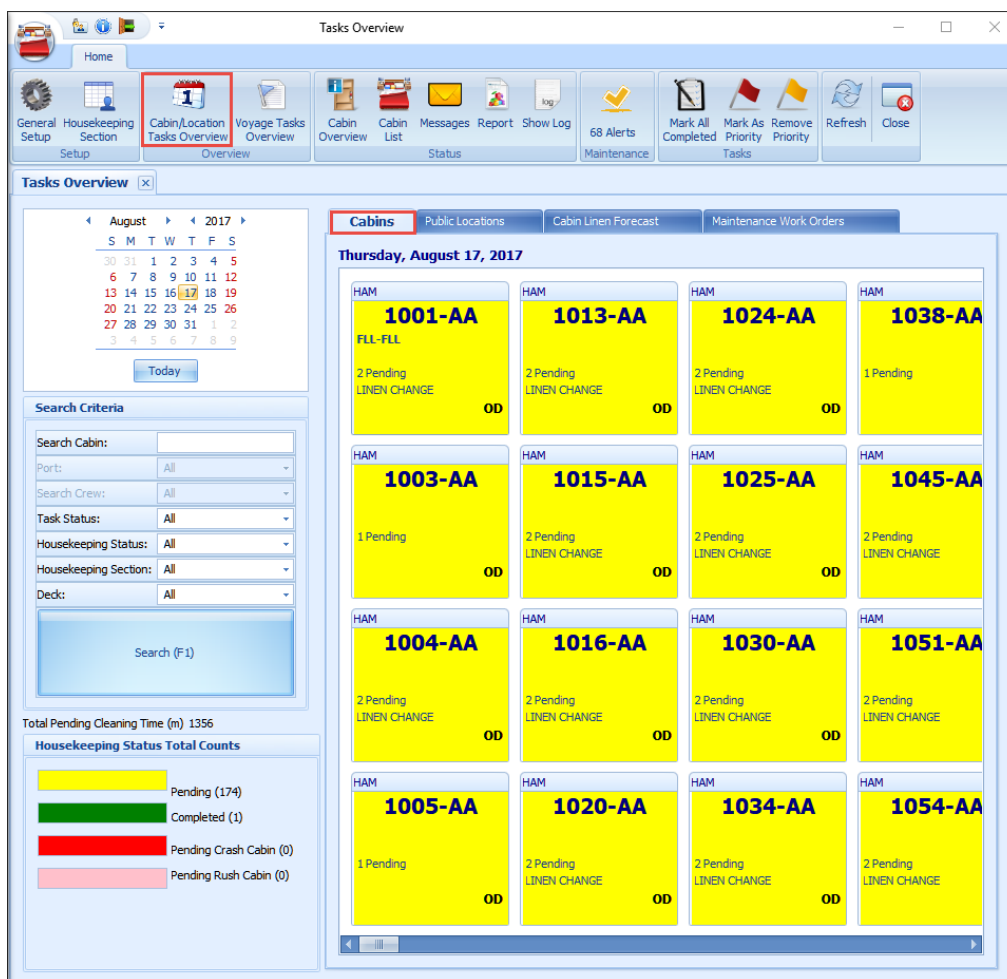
Tasks Overview

Home

General Setup | Housekeeping Section | Cabin/Location Tasks Overview | Voyage Tasks Overview | Cabin Overview | Cabin List | Messages | Report | Show Log | 68 Alerts | Mark All Completed | Mark As Priority | Remove Priority | Refresh | Close

Setup | Overview | Status | Maintenance | Tasks

Tasks Overview

August 2017

| S | M | T | W | T | F | S |
|---|---|---|---|---|---|---|
| 30 | 31 | 1 | 2 | 3 | 4 | 5 |
| 6 | 7 | 8 | 9 | 10 | 11 | 12 |
| 13 | 14 | 15 | 16 | 17 | 18 | 19 |
| 20 | 21 | 22 | 23 | 24 | 25 | 26 |
| 27 | 28 | 29 | 30 | 31 | 1 | 2 |
| 3 | 4 | 5 | 6 | 7 | 8 | 9 |

Today

Search Criteria

Search Cabin:
Port: All
Search Crew: All
Task Status: All
Housekeeping Status: All
Housekeeping Section: All
Deck: All

Search (F1)

Total Pending Cleaning Time (m) 1356

Housekeeping Status Total Counts

Pending (174)
Completed (1)
Pending Crash Cabin (0)
Pending Rush Cabin (0)

Cabins | Public Locations | Cabin Linen Forecast | Maintenance Work Orders

Thursday, August 17, 2017

HAM
1001-AA
FLL-FLL
2 Pending
LINEN CHANGE
OD

HAM
1013-AA
2 Pending
LINEN CHANGE
OD

HAM
1024-AA
2 Pending
LINEN CHANGE
OD

HAM
1038-AA
1 Pending

HAM
1003-AA
1 Pending
OD

HAM
1015-AA
2 Pending
LINEN CHANGE
OD

HAM
1025-AA
2 Pending
LINEN CHANGE
OD

HAM
1045-AA
2 Pending
LINEN CHANGE

HAM
1004-AA
2 Pending
LINEN CHANGE
OD

HAM
1016-AA
2 Pending
LINEN CHANGE
OD

HAM
1030-AA
2 Pending
LINEN CHANGE
OD

HAM
1051-AA
2 Pending
LINEN CHANGE

HAM
1005-AA
1 Pending
OD

HAM
1020-AA
2 Pending
LINEN CHANGE
OD

HAM
1034-AA
2 Pending
LINEN CHANGE
OD

HAM
1054-AA
2 Pending
LINEN CHANGE